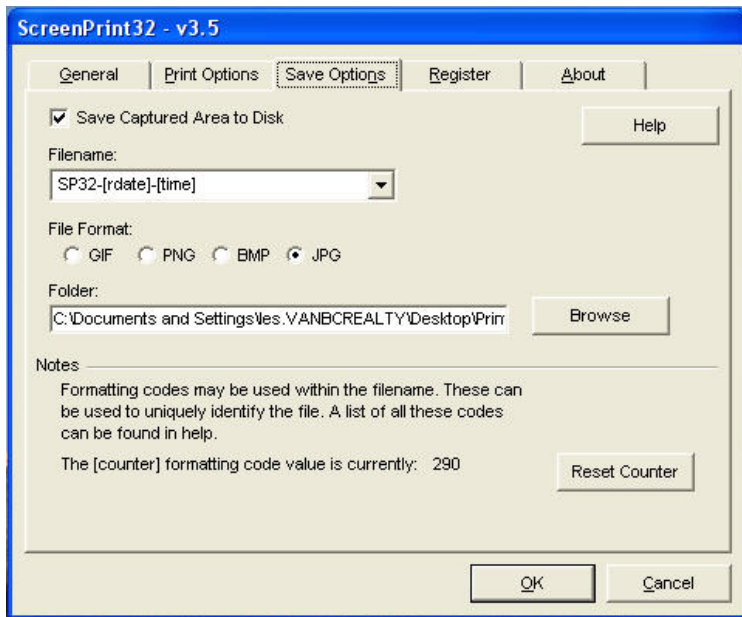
ScreenPrint32 - v3.5

General | Print Options | Save Options | Register | About

Save Captured Area to Disk

Help

Filename:

SP32-[rdate]-[time]

File Format:

GIF PNG BMP JPG

Folder:

C:\Documents and Settings\les.VANBCREALTY\Desktop\Prin

Browse

Notes

Formatting codes may be used within the filename. These can be used to uniquely identify the file. A list of all these codes can be found in help.

The [counter] formatting code value is currently: 290

Reset Counter

OK

Cancel